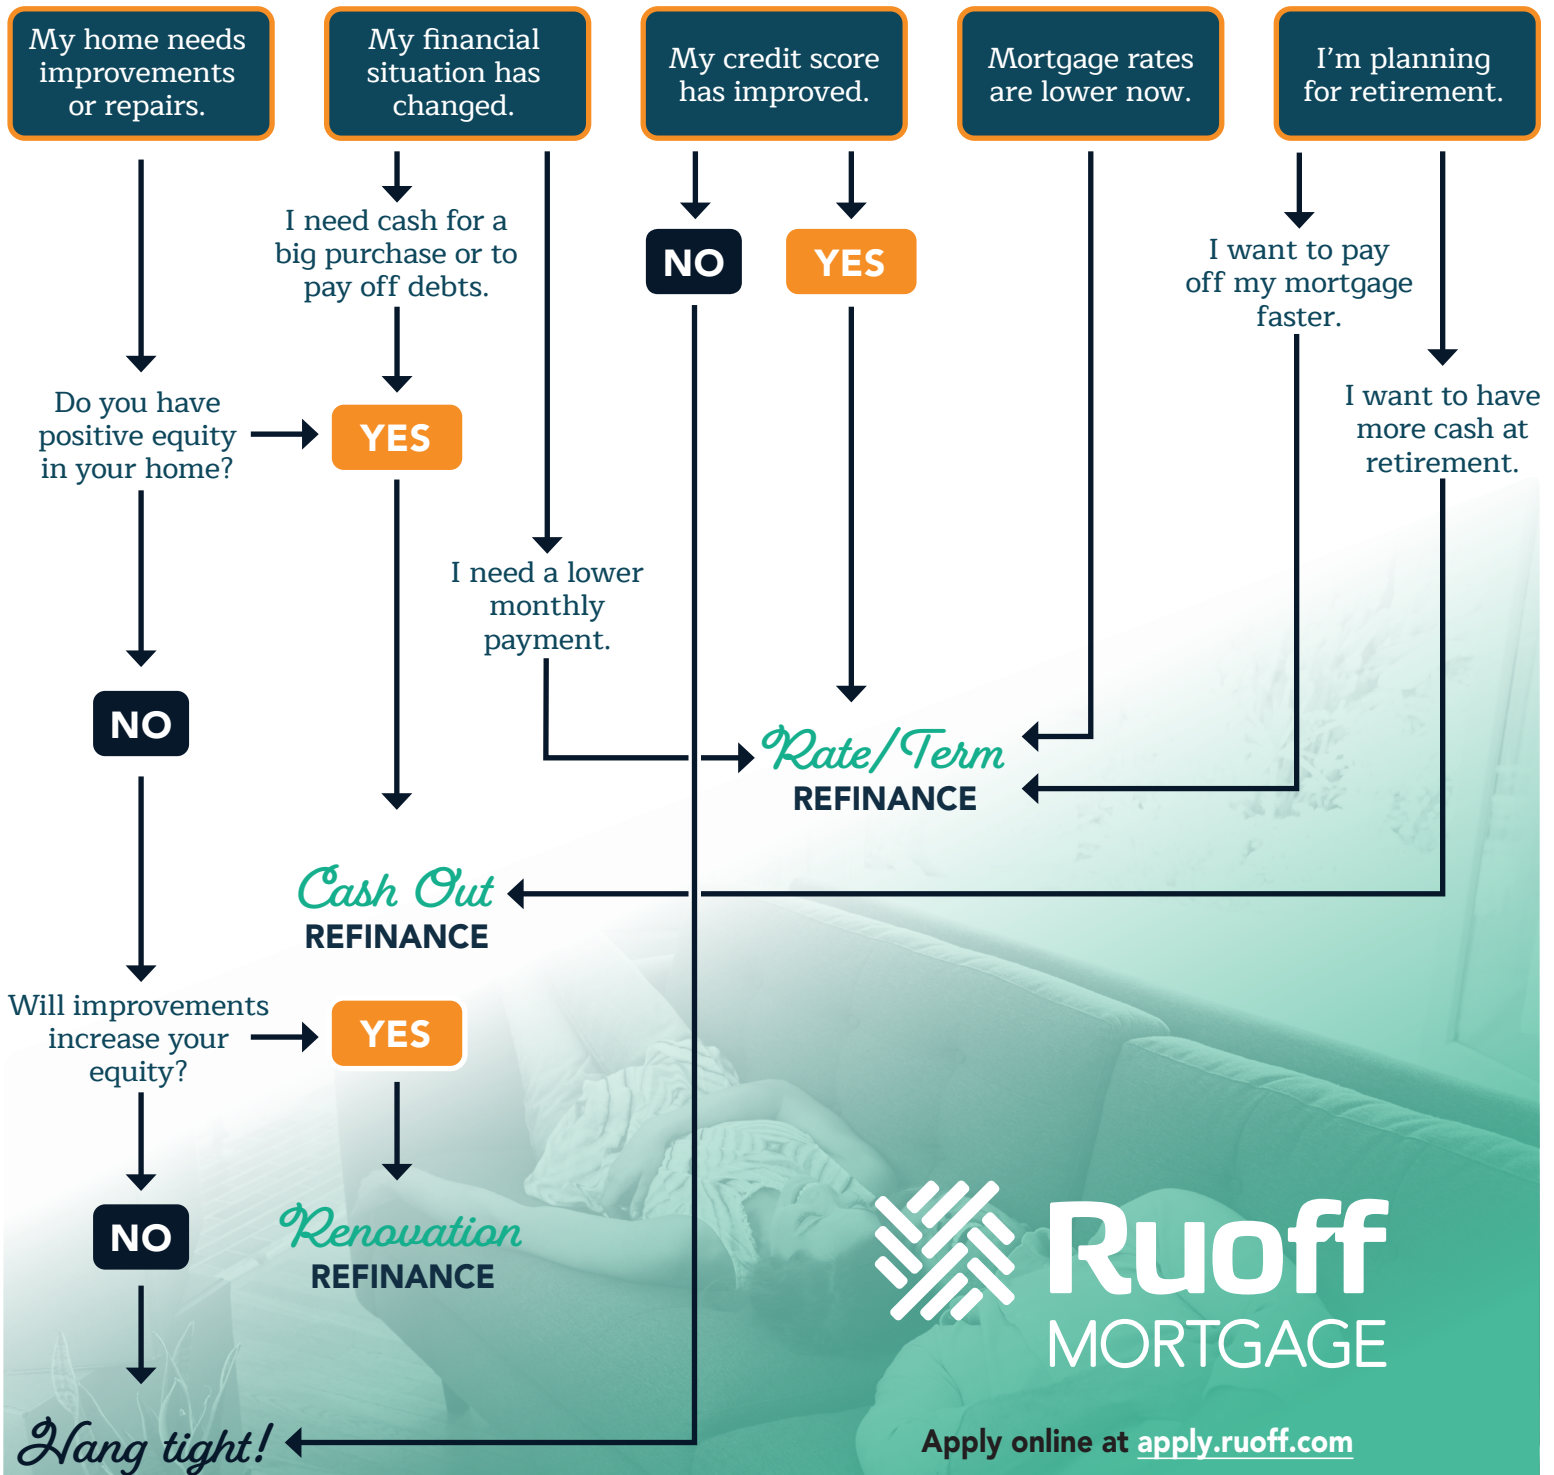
My home needs improvements or repairs.

My financial situation has changed.

My credit score has improved.

Mortgage rates are lower now.

I'm planning for retirement.

I need cash for a big purchase or to pay off debts.

NO

YES

I want to pay off my mortgage faster.

Do you have positive equity in your home?

YES

I want to have more cash at retirement.

I need a lower monthly payment.

NO

Rate/Term REFINANCE

Cash Out REFINANCE

Will improvements increase your equity?

YES

NO

Renovation REFINANCE

Ruoff MORTGAGE

Hang tight!

Apply online at apply.ruoff.com